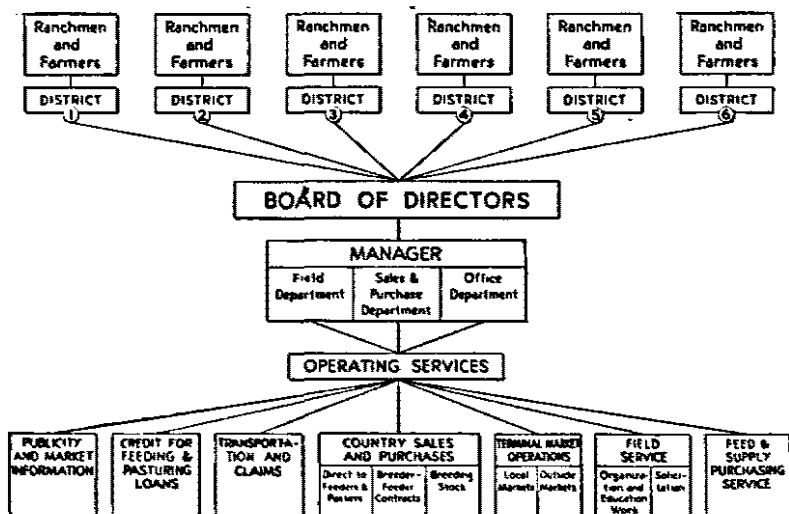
Ranchmen and Farmers

DISTRICT 1

Ranchmen and Farmers

DISTRICT 2

Ranchmen and Farmers

DISTRICT 3

Ranchmen and Farmers

DISTRICT 4

Ranchmen and Farmers

DISTRICT 5

Ranchmen and Farmers

DISTRICT 6

BOARD OF DIRECTORS

MANAGER

Field Department

Sales & Purchase Department

Office Department

OPERATING SERVICES

PUBLICITY AND MARKET INFORMATION

CREDIT FOR FEEDING & PASTURING LOANS

TRANSPORTATION AND CLAIMS

COUNTRY SALES AND PURCHASES

Direct to Feeders & Pastures

Breeder-Feeder Contracts

Breeding Stock

TERMINAL MARKET OPERATIONS

Local Markets

Outside Markets

FIELD SERVICE

Organization and Education Work

Solicitation

FEED & SUPPLY PURCHASING SERVICE